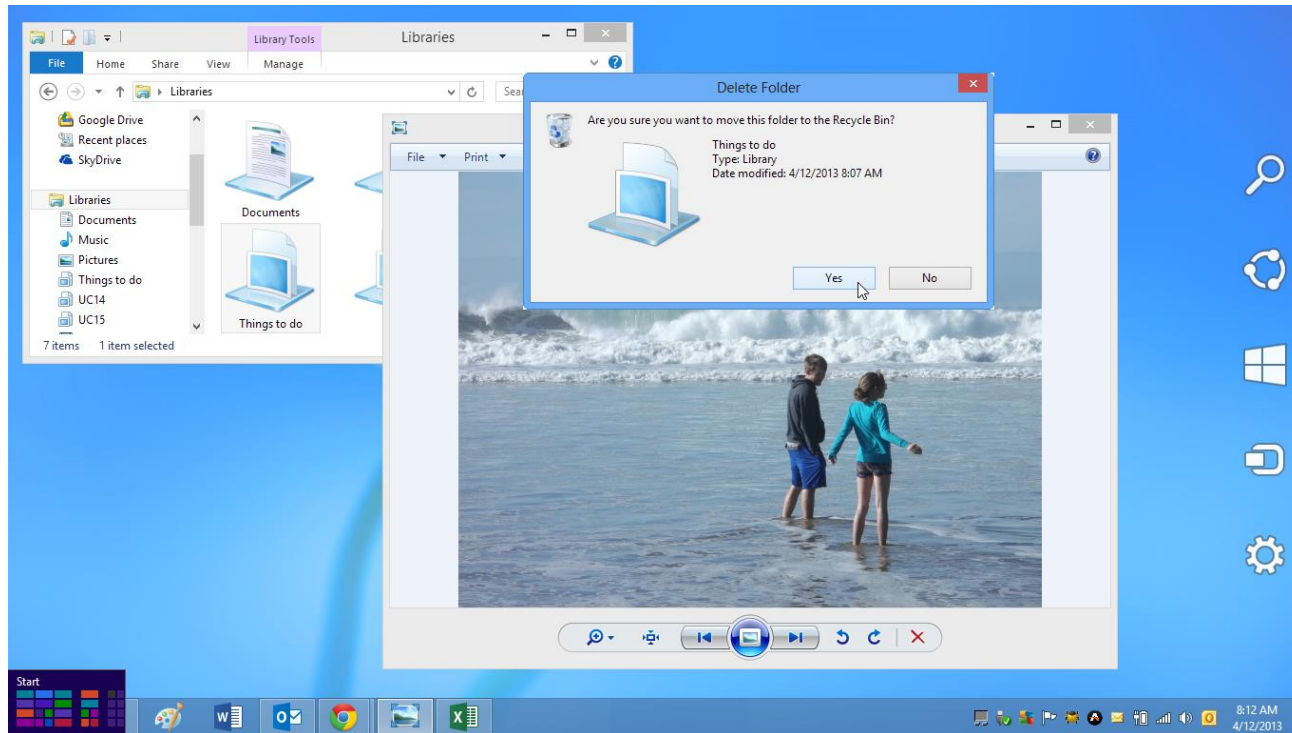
Library Tools
Libraries
File
Home
Share
View
Manage
Libraries
Sear
Google Drive
Recent places
SkyDrive
Libraries
Documents
Music
Pictures
Things to do
UC14
UC15
Documents
Things to do
7 items
1 item selected

Delete Folder
Are you sure you want to move this folder to the Recycle Bin?
Things to do
Type: Library
Date modified: 4/12/2013 8:07 AM
Yes
No

File
Print

Start
8:12 AM
4/12/2013